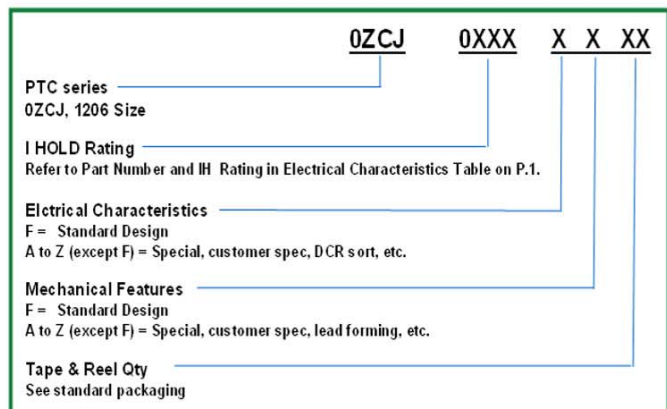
0ZCJ 0XXX X X XX

PTC series
0ZCJ, 1206 Size

I HOLD Rating
Refer to Part Number and IH Rating in Electrical Characteristics Table on P.1.

Elctrical Characteristics
F = Standard Design
A to Z (except F) = Special, customer spec, DCR sort, etc.

Mechanical Features
F = Standard Design
A to Z (except F) = Special, customer spec, lead forming, etc.

Tape & Reel Qty
See standard packaging